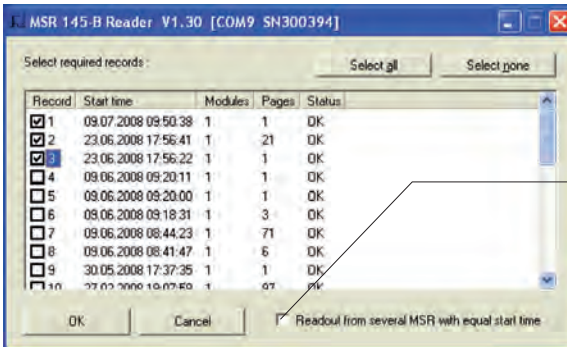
MSR 145-B Reader V1.30 [COM9 SN300394]

Select required records :

Select all

Select none

| Record | Start time | Modules | Pages | Status |
|---|---|---|---|---|
| 1 | 09.07.2008 09:50:38 | 1 | 1 | OK |
| 2 | 23.06.2008 17:56:41 | 1 | 21 | OK |
| 3 | 23.06.2008 17:56:22 | 1 | 1 | OK |
| 4 | 09.06.2008 09:20:11 | 1 | 1 | OK |
| 5 | 09.06.2008 09:20:00 | 1 | 1 | OK |
| 6 | 09.06.2008 09:18:31 | 1 | 3 | OK |
| 7 | 09.06.2008 08:44:23 | 1 | 71 | OK |
| 8 | 09.06.2008 08:41:47 | 1 | 6 | OK |
| 9 | 30.05.2008 17:37:35 | 1 | 1 | OK |
| 10 | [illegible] | 1 | 97 | OK |

OK

Cancel

Readout from several MSR with equal start time